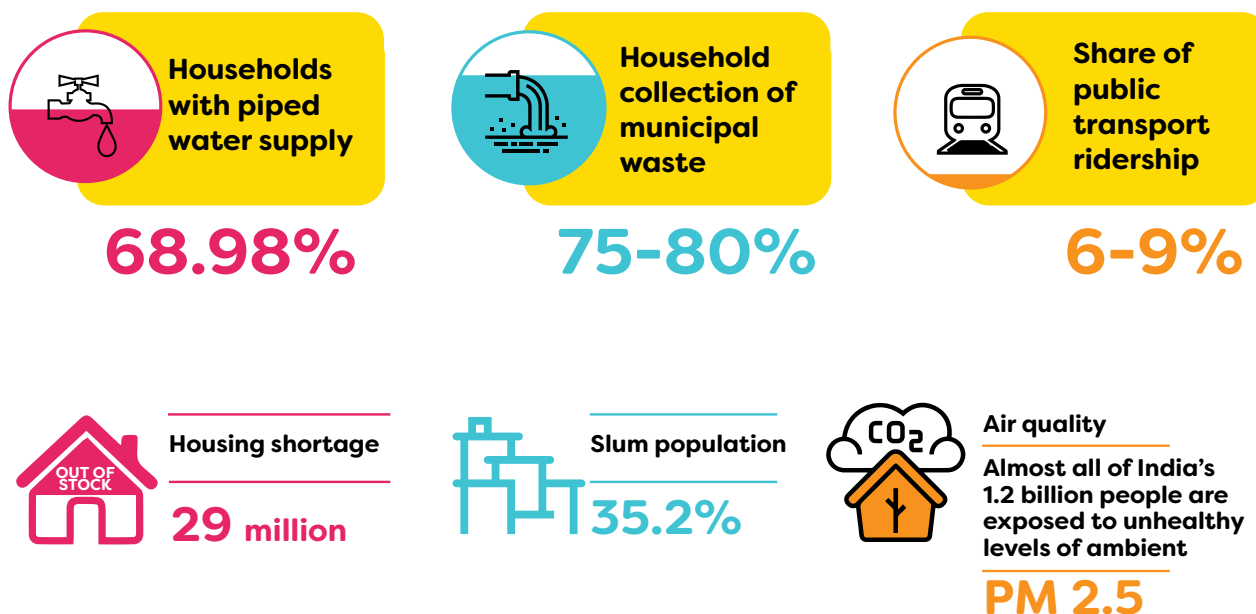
Households with piped water supply

68.98%

Household collection of municipal waste

75-80%

Share of public transport ridership

6-9%

OUT OF STOCK

Housing shortage

29 million

Slum population

35.2%

$CO_2$

Air quality

Almost all of India's 1.2 billion people are exposed to unhealthy levels of ambient

PM 2.5